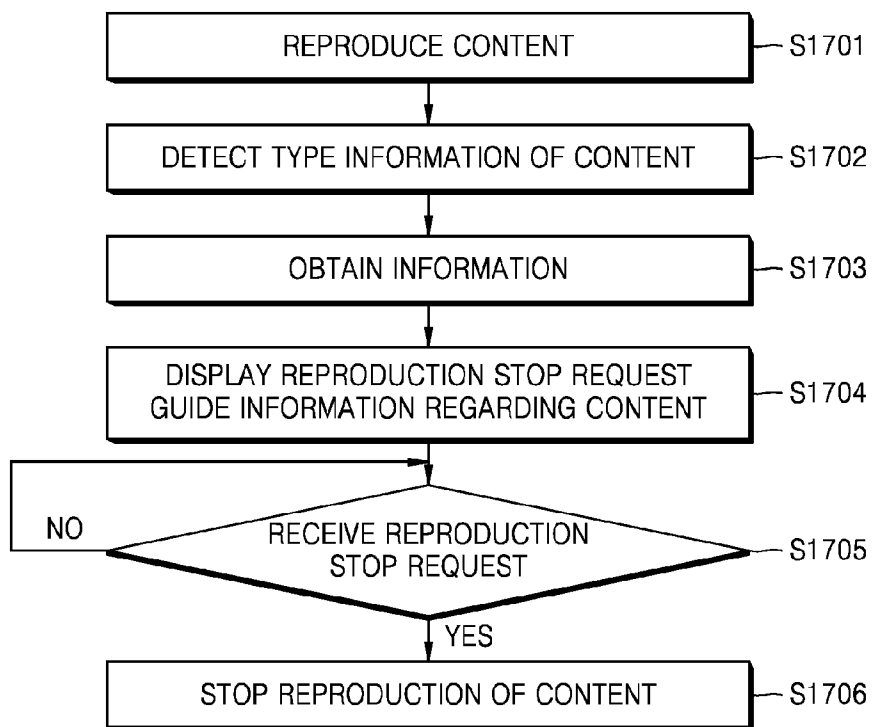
REPRODUCE CONTENT
S1701

DETECT TYPE INFORMATION OF CONTENT
S1702

OBTAIN INFORMATION
S1703

DISPLAY REPRODUCTION STOP REQUEST GUIDE INFORMATION REGARDING CONTENT
S1704

NO

RECEIVE REPRODUCTION STOP REQUEST
S1705

YES

STOP REPRODUCTION OF CONTENT
S1706